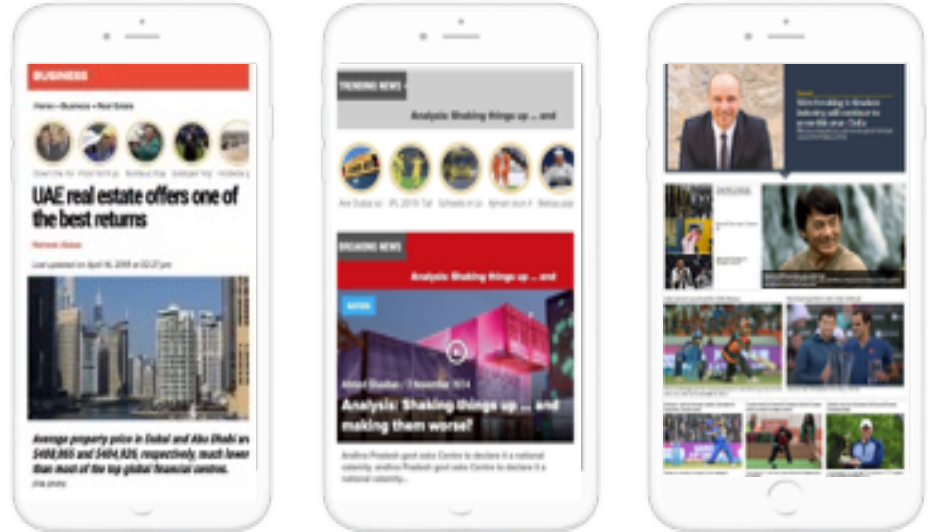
BUSINESS

Home » Business » Real Estate

UAE real estate offers one of the best returns

Last updated on April 16, 2018 at 02:27 pm

Average property price in Dubai and Abu Dhabi are $498,865 and $404,826, respectively, much lower than most of the top global financial centres.

TRENDING NEWS

Analysis: Shaking things up ... and

BREAKING NEWS

Analysis: Shaking things up ... and

Analysis: Shaking things up ... and making them worse?

Andhra Pradesh govt asks Centre to declare it a national calamity. Andhra Pradesh govt asks Centre to declare it a national calamity...